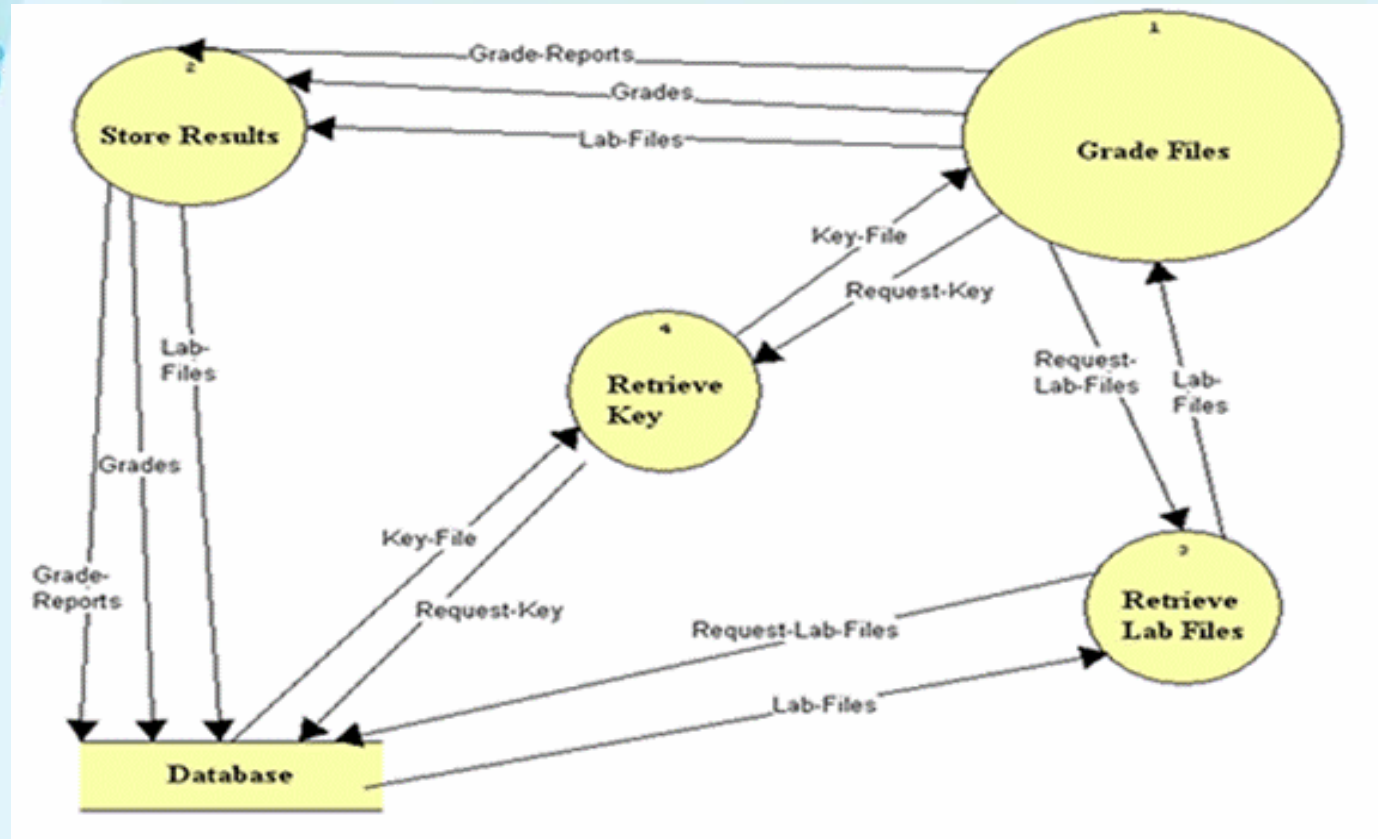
2
Store Results

Grade-Reports
Grades
Lab-Files

1
Grade Files

Key-File
Request-Key

4
Retrieve Key

Lab-Files
Grades
Grade-Reports

Request-Lab-Files
Lab-Files

Key-File
Request-Key

3
Retrieve Lab Files

Request-Lab-Files
Lab-Files

Database